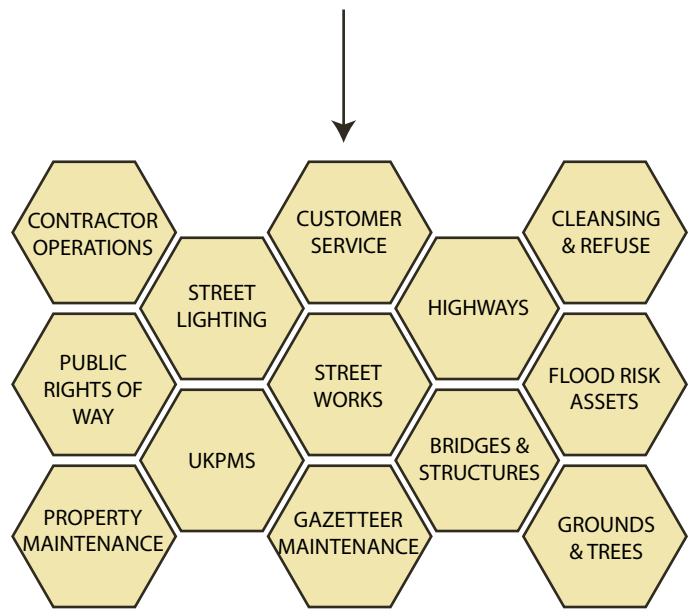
CONTRACTOR OPERATIONS

CUSTOMER SERVICE

CLEANSING & REFUSE

STREET LIGHTING

HIGHWAYS

PUBLIC RIGHTS OF WAY

STREET WORKS

FLOOD RISK ASSETS

UKPMS

BRIDGES & STRUCTURES

PROPERTY MAINTENANCE

GAZETTEER MAINTENANCE

GROUNDS & TREES